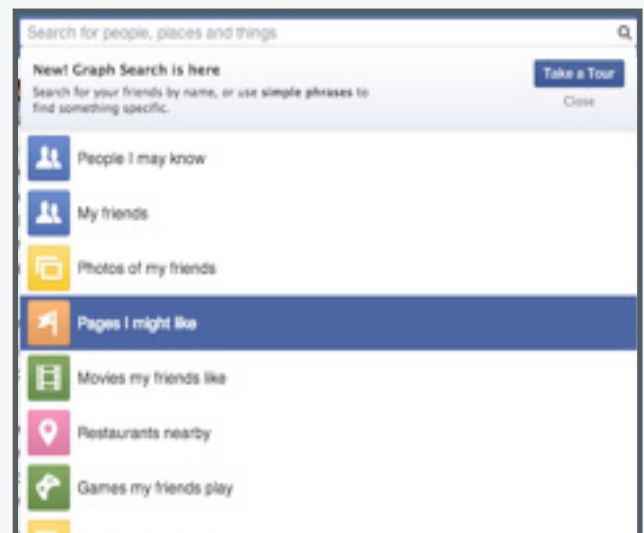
Search for people, places and things

New! Graph Search is here
Search for your friends by name, or use simple phrases to find something specific.

Take a Tour
Close

People I may know
My friends
Photos of my friends
Pages I might like
Movies my friends like
Restaurants nearby
Games my friends play